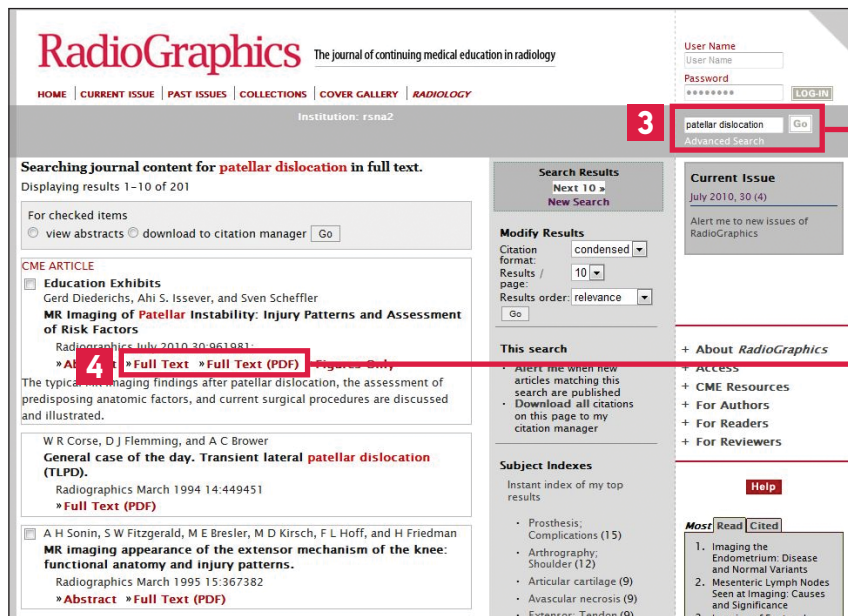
RadioGraphics The journal of continuing medical education in radiology

HOME | CURRENT ISSUE | PAST ISSUES | COLLECTIONS | COVER GALLERY | RADIOLOGY

User Name
User Name
Password
••••••••
LOG-IN

Institution: rsna2

3

patellar dislocation Go
Advanced Search

Searching journal content for patellar dislocation in full text.
Displaying results 1–10 of 201

For checked items
view abstracts download to citation manager Go

CME ARTICLE
Education Exhibits
Gerd Diederichs, Ahi S. Issever, and Sven Scheffler
MR Imaging of Patellar Instability: Injury Patterns and Assessment of Risk Factors
Radiographics July 2010 30:961981;
» Ab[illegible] 4 » Full Text » Full Text (PDF) » Figures Only
The typical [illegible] imaging findings after patellar dislocation, the assessment of predisposing anatomic factors, and current surgical procedures are discussed and illustrated.

W R Corse, D J Flemming, and A C Brower
General case of the day. Transient lateral patellar dislocation (TLPD).
Radiographics March 1994 14:449451
» Full Text (PDF)

A H Sonin, S W Fitzgerald, M E Bresler, M D Kirsch, F L Hoff, and H Friedman
MR imaging appearance of the extensor mechanism of the knee: functional anatomy and injury patterns.
Radiographics March 1995 15:367382
» Abstract » Full Text (PDF)

Search Results
Next 10 »
New Search

Modify Results
Citation format: condensed
Results / page: 10
Results order: relevance
Go

This search
• Alert me when new articles matching this search are published
• Download all citations on this page to my citation manager

Subject Indexes
Instant index of my top results
• Prosthesis; Complications (15)
• Arthrography; Shoulder (12)
• Articular cartilage (9)
• Avascular necrosis (9)
• Extensor; Tendon (9)

Current Issue
July 2010, 30 (4)
Alert me to new issues of RadioGraphics

+ About RadioGraphics
+ Access
+ CME Resources
+ For Authors
+ For Readers
+ For Reviewers

Help

Most Read Cited
1. Imaging the Endometrium: Disease and Normal Variants
2. Mesenteric Lymph Nodes Seen at Imaging: Causes and Significance